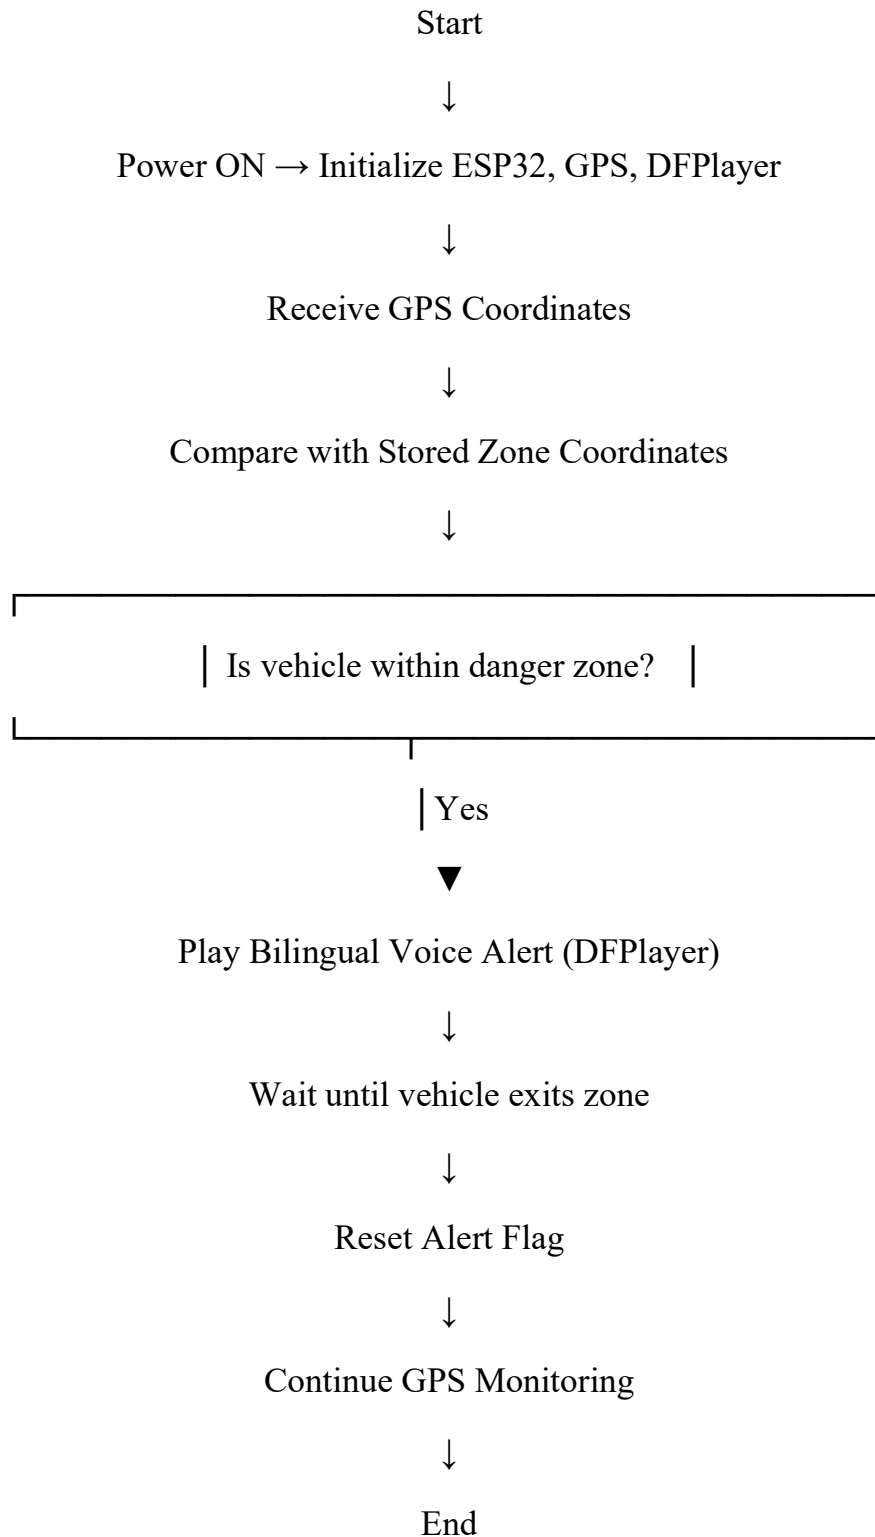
Start

↓

Power ON → Initialize ESP32, GPS, DFPlayer

↓

Receive GPS Coordinates

↓

Compare with Stored Zone Coordinates

↓

Is vehicle within danger zone?

Yes

▼

Play Bilingual Voice Alert (DFPlayer)

↓

Wait until vehicle exits zone

↓

Reset Alert Flag

↓

Continue GPS Monitoring

↓

End